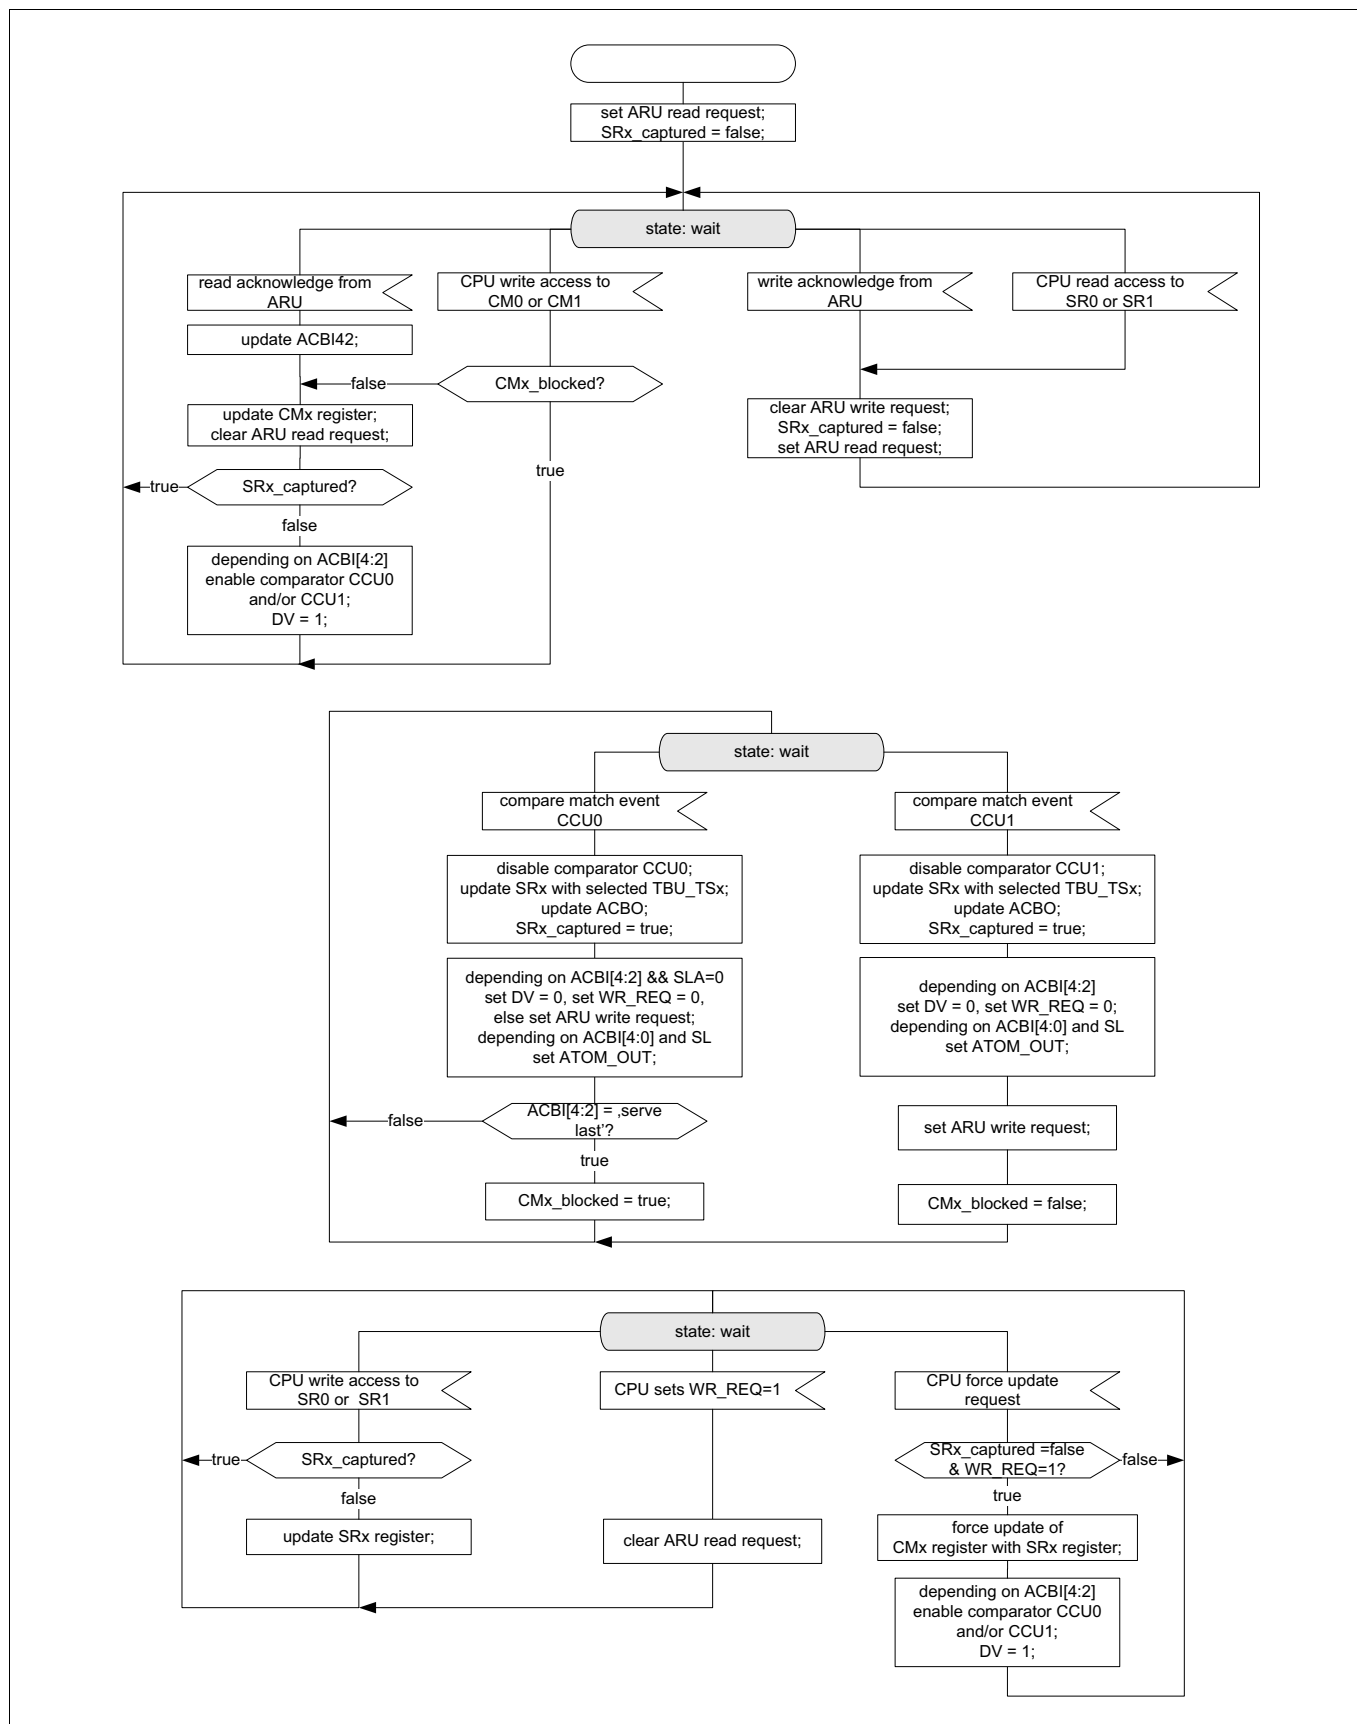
set ARU read request;
SRx_captured = false;

state: wait

read acknowledge from ARU

CPU write access to CM0 or CM1

write acknowledge from ARU

CPU read access to SR0 or SR1

update ACBI42;

false

CMx_blocked?

update CMx register;
clear ARU read request;

clear ARU write request;
SRx_captured = false;
set ARU read request;

true

true

SRx_captured?

false

depending on ACBI[4:2]
enable comparator CCU0
and/or CCU1;
DV = 1;

state: wait

compare match event CCU0

compare match event CCU1

disable comparator CCU0;
update SRx with selected TBU_TSx;
update ACBO;
SRx_captured = true;

disable comparator CCU1;
update SRx with selected TBU_TSx;
update ACBO;
SRx_captured = true;

depending on ACBI[4:2] && SLA=0
set DV = 0, set WR_REQ = 0,
else set ARU write request;
depending on ACBI[4:0] and SL
set ATOM_OUT;

depending on ACBI[4:2]
set DV = 0, set WR_REQ = 0;
depending on ACBI[4:0] and SL
set ATOM_OUT;

false

ACBI[4:2] = ‚serve last'?

true

set ARU write request;

CMx_blocked = true;

CMx_blocked = false;

state: wait

CPU write access to SR0 or SR1

CPU sets WR_REQ=1

CPU force update request

true

SRx_captured?

SRx_captured =false & WR_REQ=1?

false

false

true

update SRx register;

clear ARU read request;

force update of
CMx register with SRx register;

depending on ACBI[4:2]
enable comparator CCU0
and/or CCU1;
DV = 1;